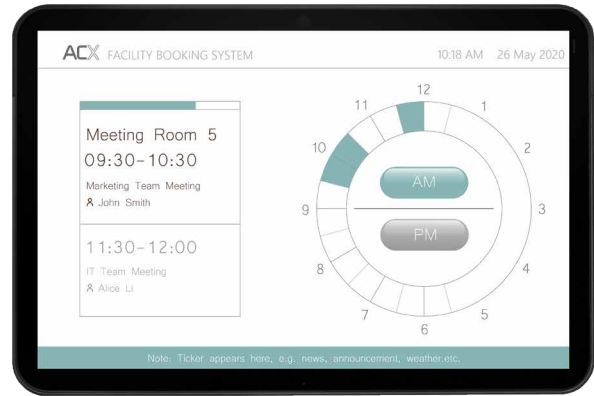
ACX FACILITY BOOKING SYSTEM

10:18 AM 26 May 2020

Meeting Room 5
09:30-10:30
Marketing Team Meeting
John Smith

11:30-12:00
IT Team Meeting
Alice Li

12
1
2
3
4
5
6
7
8
9
10
11

AM

PM

Note: Ticker appears here, e.g. news, announcement, weather.etc.